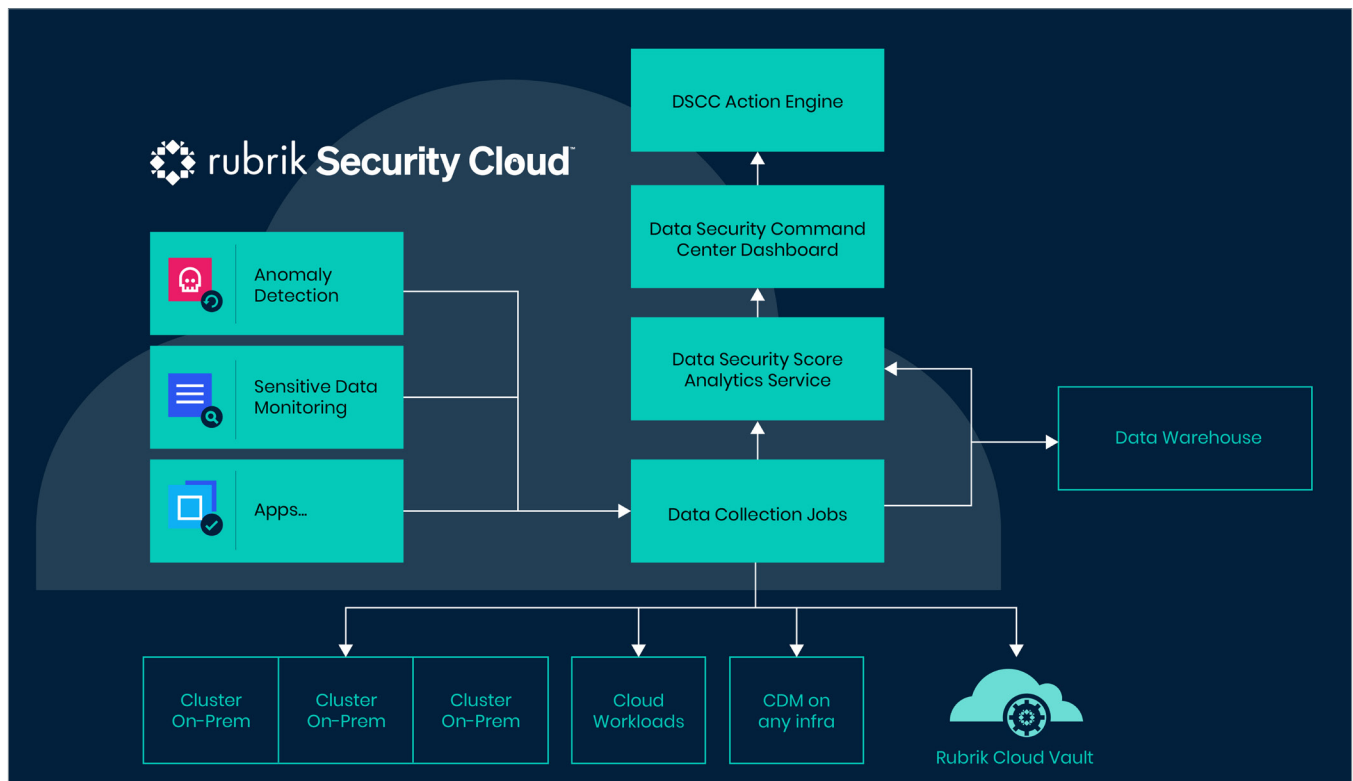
rubrik Security Cloud™

DSCC Action Engine

Data Security Command Center Dashboard

Anomaly Detection

Sensitive Data Monitoring

Apps...

Data Security Score Analytics Service

Data Warehouse

Data Collection Jobs

Cluster On-Prem

Cluster On-Prem

Cluster On-Prem

Cloud Workloads

CDM on any infra

Rubrik Cloud Vault